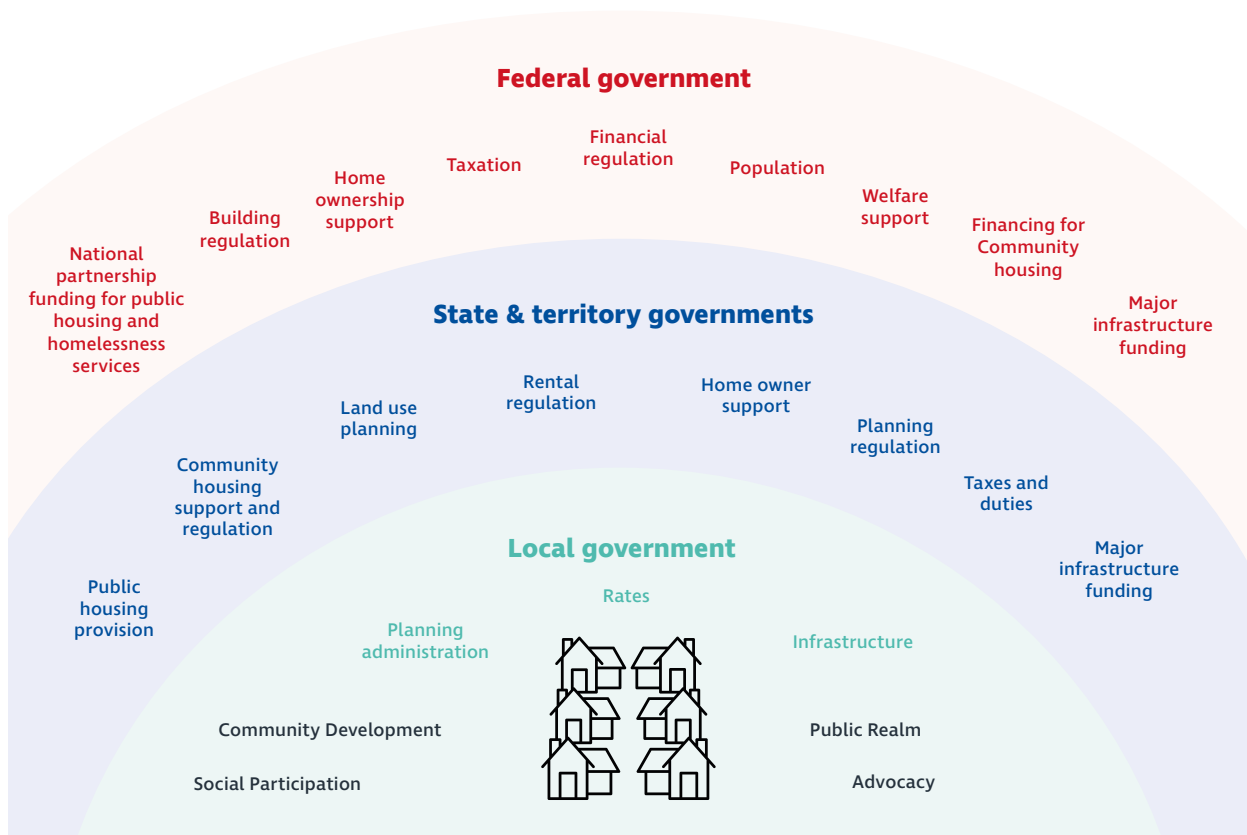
Federal government

National partnership funding for public housing and homelessness services

Building regulation

Home ownership support

Taxation

Financial regulation

Population

Welfare support

Financing for Community housing

Major infrastructure funding

State & territory governments

Community housing support and regulation

Land use planning

Rental regulation

Home owner support

Planning regulation

Taxes and duties

Public housing provision

Major infrastructure funding

Local government

Rates

Planning administration

Infrastructure

Community Development

Public Realm

Social Participation

Advocacy